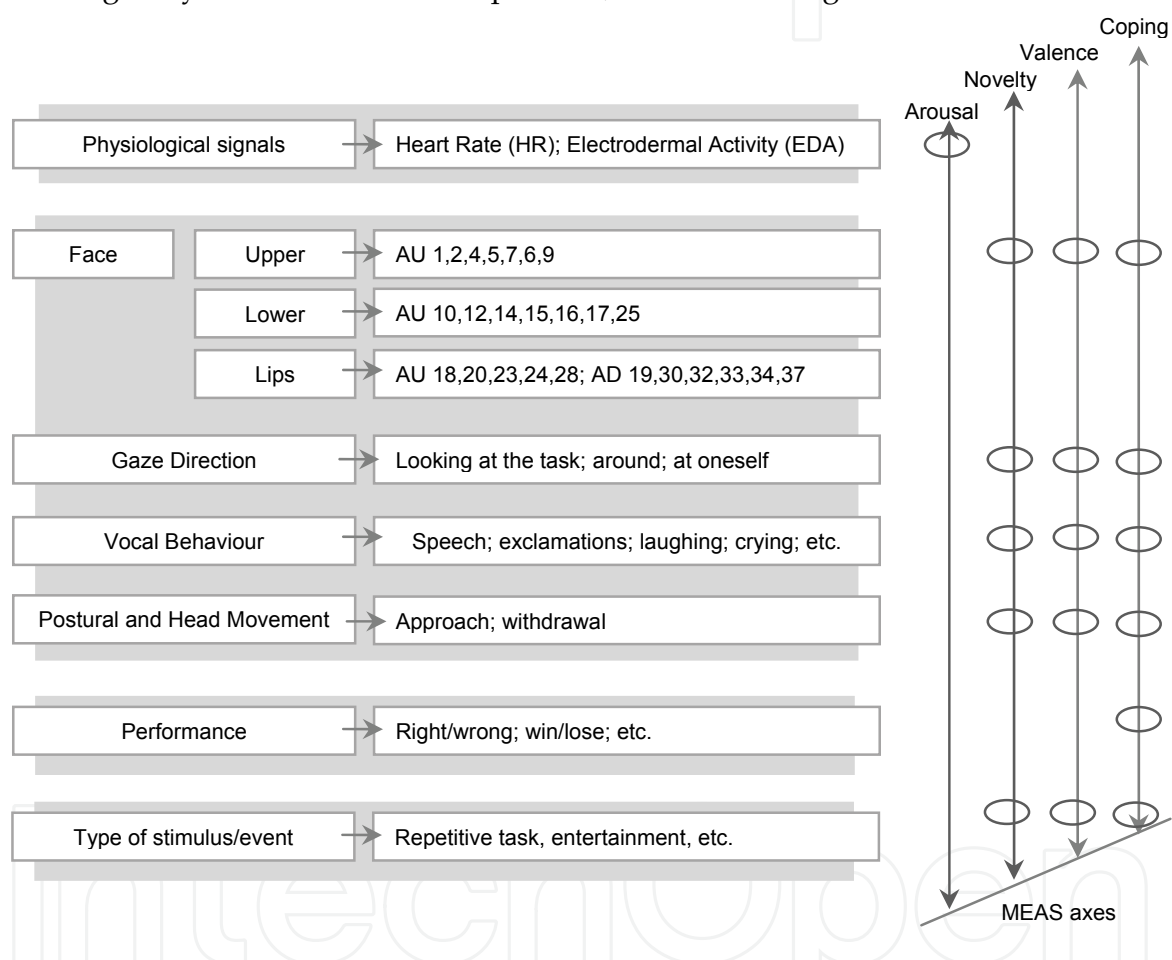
Physiological signals → Heart Rate (HR); Electrodermal Activity (EDA)

Face
Upper → AU 1,2,4,5,7,6,9
Lower → AU 10,12,14,15,16,17,25
Lips → AU 18,20,23,24,28; AD 19,30,32,33,34,37

Gaze Direction → Looking at the task; around; at oneself

Vocal Behaviour → Speech; exclamations; laughing; crying; etc.

Postural and Head Movement → Approach; withdrawal

Performance → Right/wrong; win/lose; etc.

Type of stimulus/event → Repetitive task, entertainment, etc.

Arousal
Novelty
Valence
Coping

MEAS axes